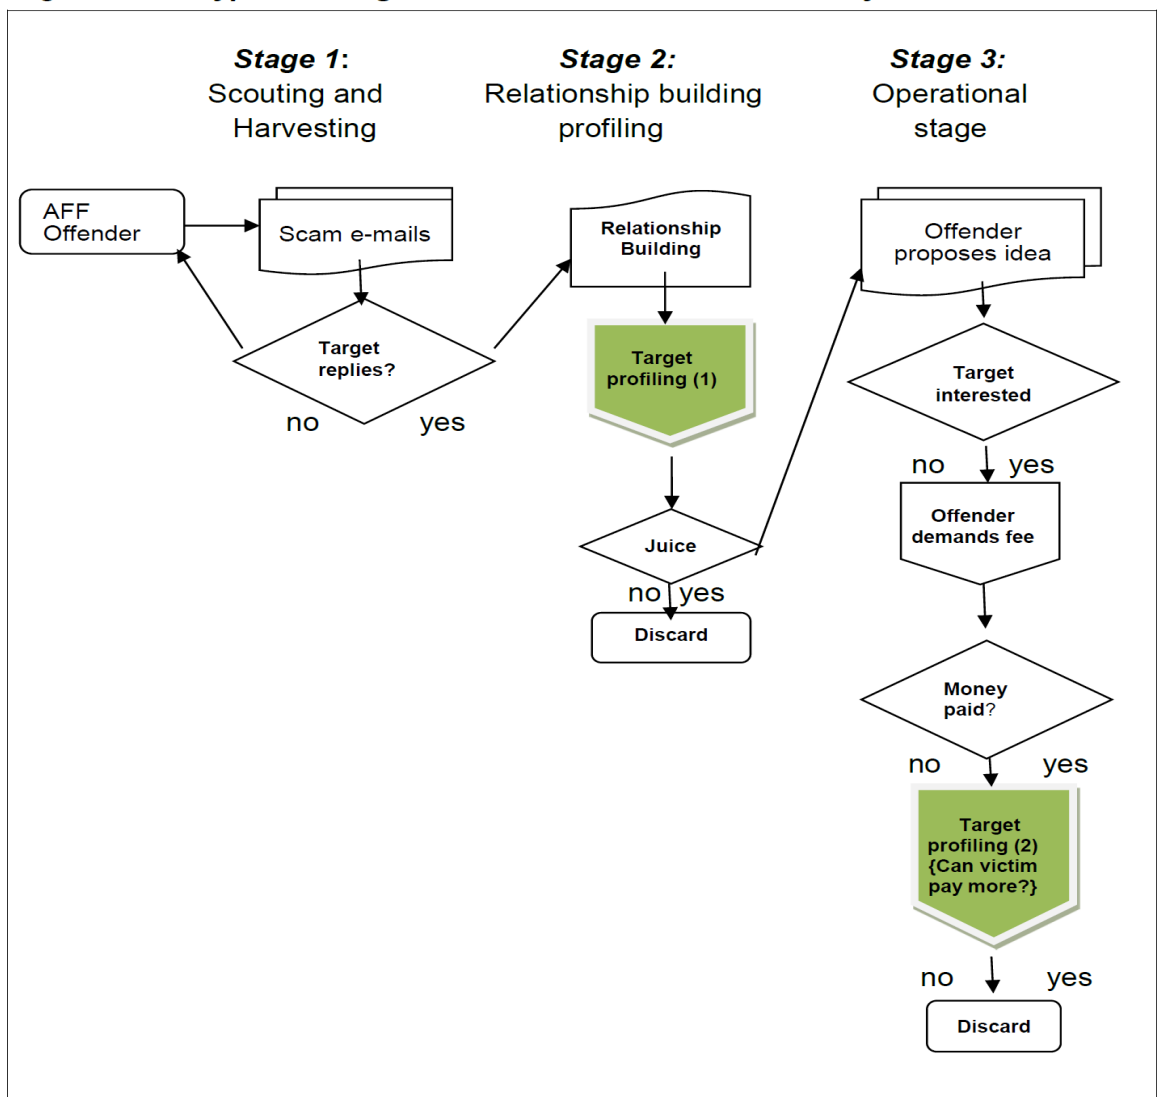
**Stage 1**: Scouting and Harvesting

**Stage 2:** Relationship building profiling

**Stage 3:** Operational stage

AFF Offender

Scam e-mails

Target replies?

no

yes

Relationship Building

Target profiling (1)

Juice

no

yes

Discard

Offender proposes idea

Target interested

no

yes

Offender demands fee

Money paid?

no

yes

Target profiling (2) {Can victim pay more?}

no

yes

Discard